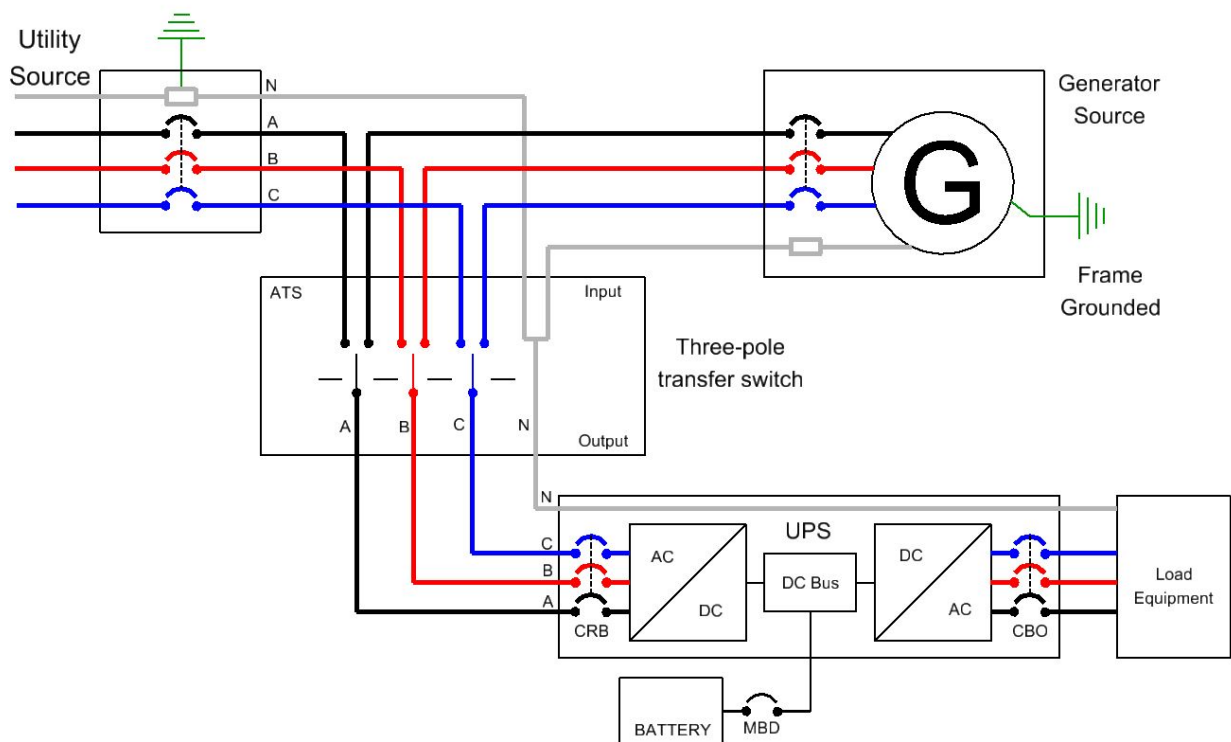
Utility Source

N

A

B

C

Generator Source

G

Frame Grounded

ATS

Input

Three-pole transfer switch

A

B

C

N

Output

N

UPS

C

B

A

AC

DC

DC Bus

DC

AC

CRB

CBO

Load Equipment

BATTERY

MBD